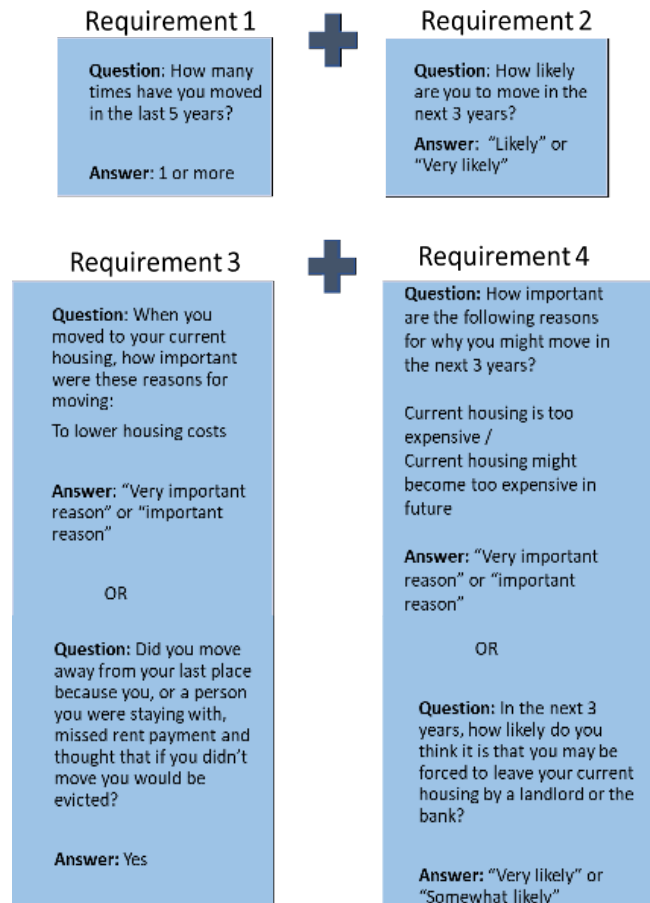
Requirement 1

Question: How many times have you moved in the last 5 years?

Answer: 1 or more

Requirement 2

Question: How likely are you to move in the next 3 years?

Answer: "Likely" or "Very likely"

Requirement 3

Question: When you moved to your current housing, how important were these reasons for moving:

To lower housing costs

Answer: "Very important reason" or "important reason"

OR

Question: Did you move away from your last place because you, or a person you were staying with, missed rent payment and thought that if you didn't move you would be evicted?

Answer: Yes

Requirement 4

Question: How important are the following reasons for why you might move in the next 3 years?

Current housing is too expensive /
Current housing might become too expensive in future

Answer: "Very important reason" or "important reason"

OR

Question: In the next 3 years, how likely do you think it is that you may be forced to leave your current housing by a landlord or the bank?

Answer: "Very likely" or "Somewhat likely"